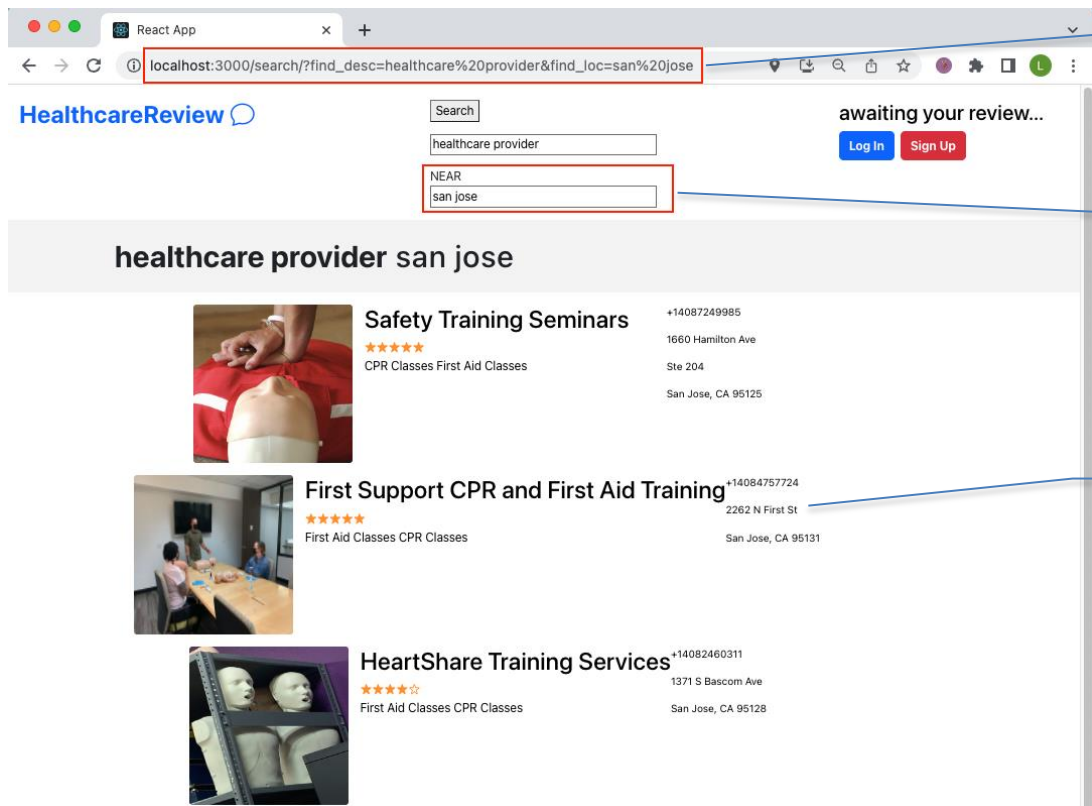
React App

localhost:3000/search/?find_desc=healthcare%20provider&find_loc=san%20jose

L

HealthcareReview

Search

healthcare provider

NEAR

san jose

awaiting your review...

Log In

Sign Up

**healthcare provider** san jose

Safety Training Seminars

★★★★★

CPR Classes First Aid Classes

+14087249985

1660 Hamilton Ave

Ste 204

San Jose, CA 95125

First Support CPR and First Aid Training

★★★★★

First Aid Classes CPR Classes

+14084757724

2262 N First St

San Jose, CA 95131

HeartShare Training Services

★★★★☆

First Aid Classes CPR Classes

+14082460311

1371 S Bascom Ave

San Jose, CA 95128